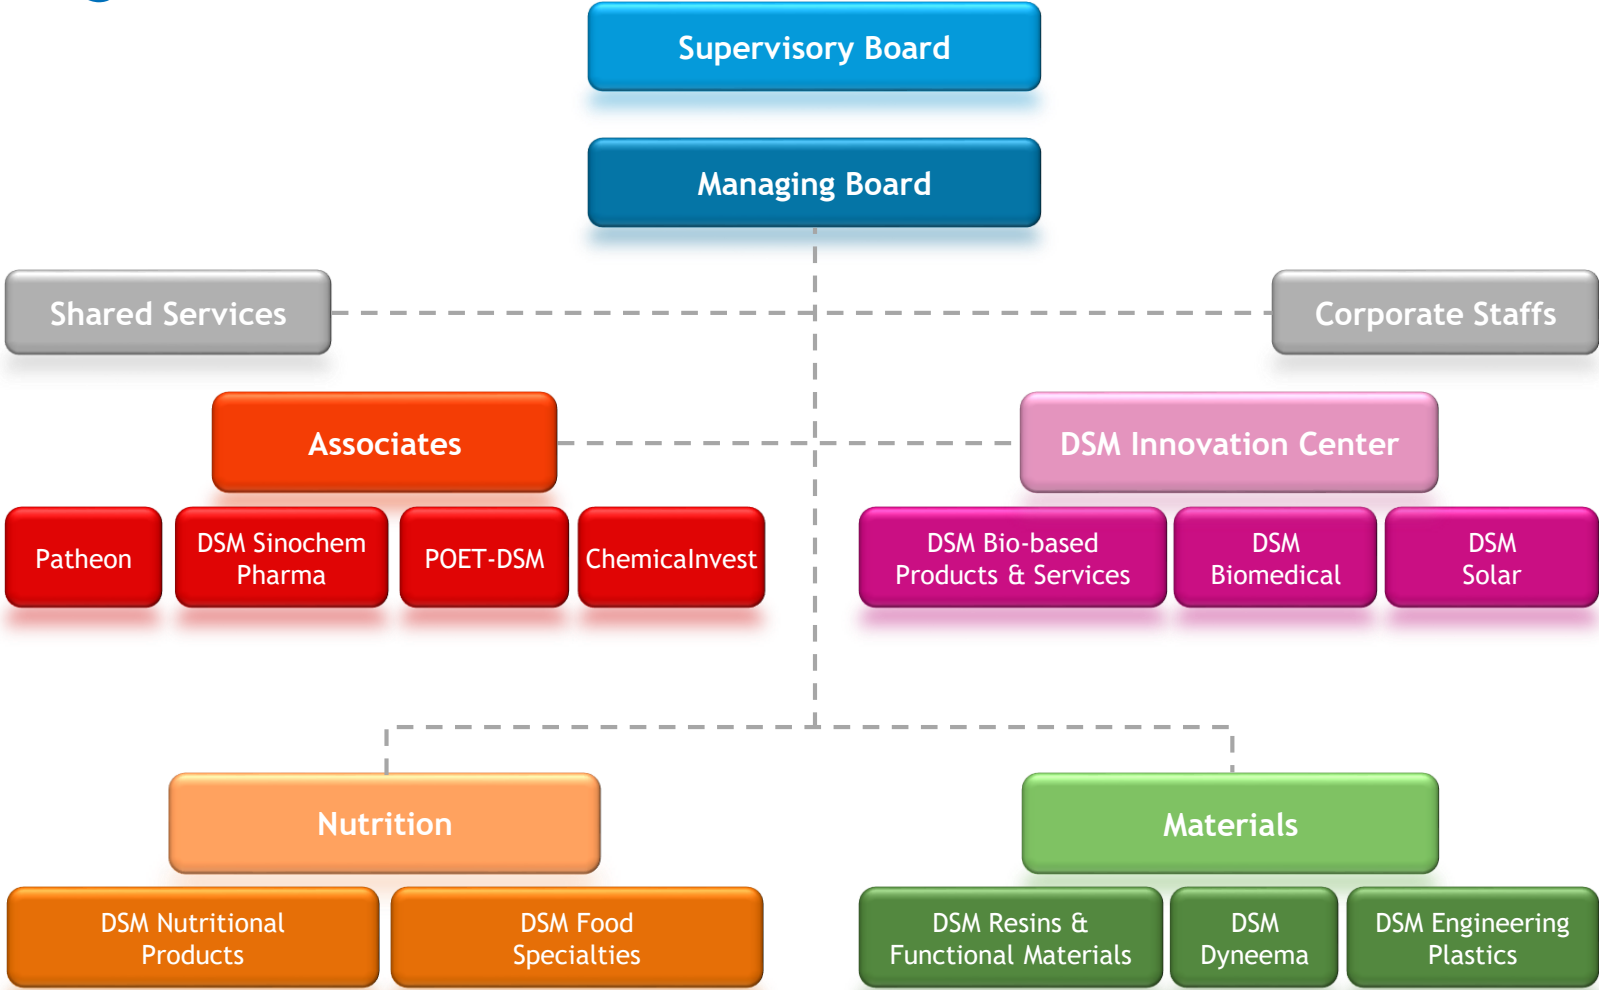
Supervisory Board

Managing Board

Shared Services

Corporate Staffs

Associates

DSM Innovation Center

Patheon

DSM Sinochem Pharma

POET-DSM

ChemicalInvest

DSM Bio-based Products & Services

DSM Biomedical

DSM Solar

Nutrition

Materials

DSM Nutritional Products

DSM Food Specialties

DSM Resins & Functional Materials

DSM Dyneema

DSM Engineering Plastics